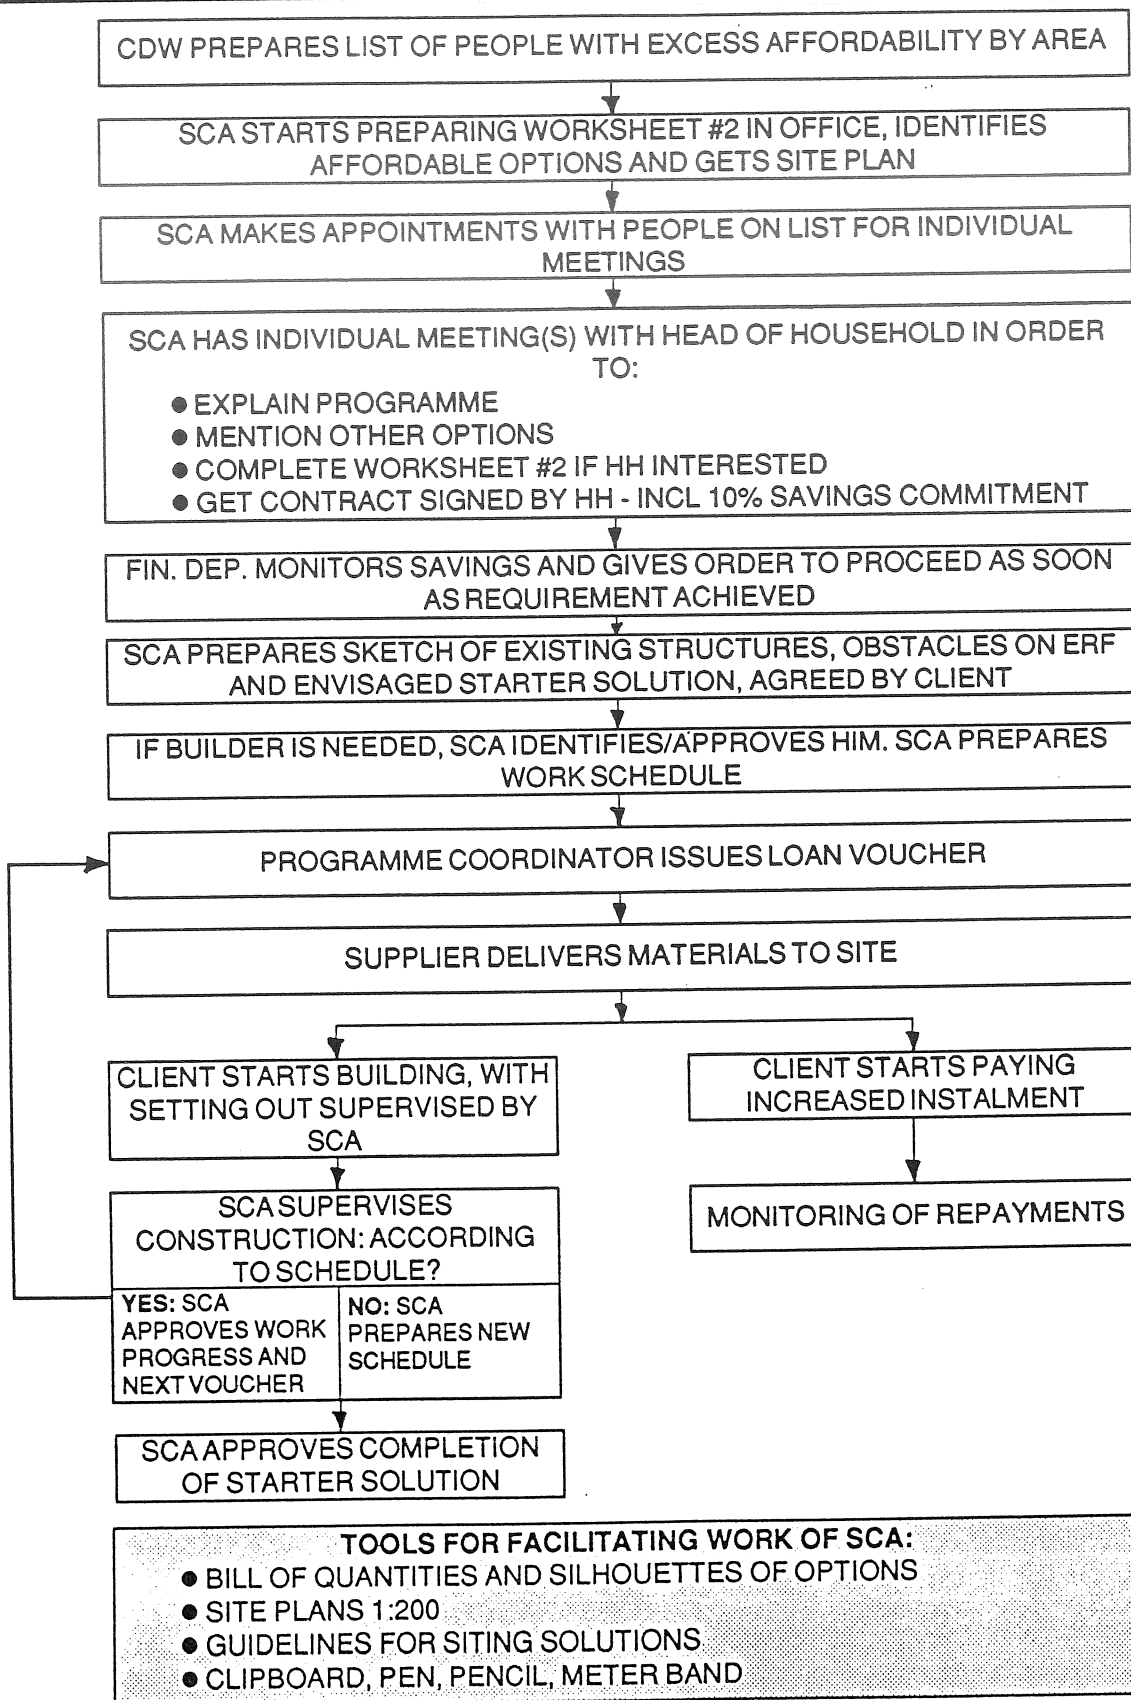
CDW PREPARES LIST OF PEOPLE WITH EXCESS AFFORDABILITY BY AREA

SCA STARTS PREPARING WORKSHEET #2 IN OFFICE, IDENTIFIES AFFORDABLE OPTIONS AND GETS SITE PLAN

SCA MAKES APPOINTMENTS WITH PEOPLE ON LIST FOR INDIVIDUAL MEETINGS

SCA HAS INDIVIDUAL MEETING(S) WITH HEAD OF HOUSEHOLD IN ORDER TO:
● EXPLAIN PROGRAMME
● MENTION OTHER OPTIONS
● COMPLETE WORKSHEET #2 IF HH INTERESTED
● GET CONTRACT SIGNED BY HH - INCL 10% SAVINGS COMMITMENT

FIN. DEP. MONITORS SAVINGS AND GIVES ORDER TO PROCEED AS SOON AS REQUIREMENT ACHIEVED

SCA PREPARES SKETCH OF EXISTING STRUCTURES, OBSTACLES ON ERF AND ENVISAGED STARTER SOLUTION, AGREED BY CLIENT

IF BUILDER IS NEEDED, SCA IDENTIFIES/APPROVES HIM. SCA PREPARES WORK SCHEDULE

PROGRAMME COORDINATOR ISSUES LOAN VOUCHER

SUPPLIER DELIVERS MATERIALS TO SITE

CLIENT STARTS BUILDING, WITH SETTING OUT SUPERVISED BY SCA

CLIENT STARTS PAYING INCREASED INSTALMENT

SCA SUPERVISES CONSTRUCTION: ACCORDING TO SCHEDULE?

MONITORING OF REPAYMENTS

YES: SCA APPROVES WORK PROGRESS AND NEXT VOUCHER

NO: SCA PREPARES NEW SCHEDULE

SCA APPROVES COMPLETION OF STARTER SOLUTION

TOOLS FOR FACILITATING WORK OF SCA:
● BILL OF QUANTITIES AND SILHOUETTES OF OPTIONS
● SITE PLANS 1:200
● GUIDELINES FOR SITING SOLUTIONS
● CLIPBOARD, PEN, PENCIL, METER BAND